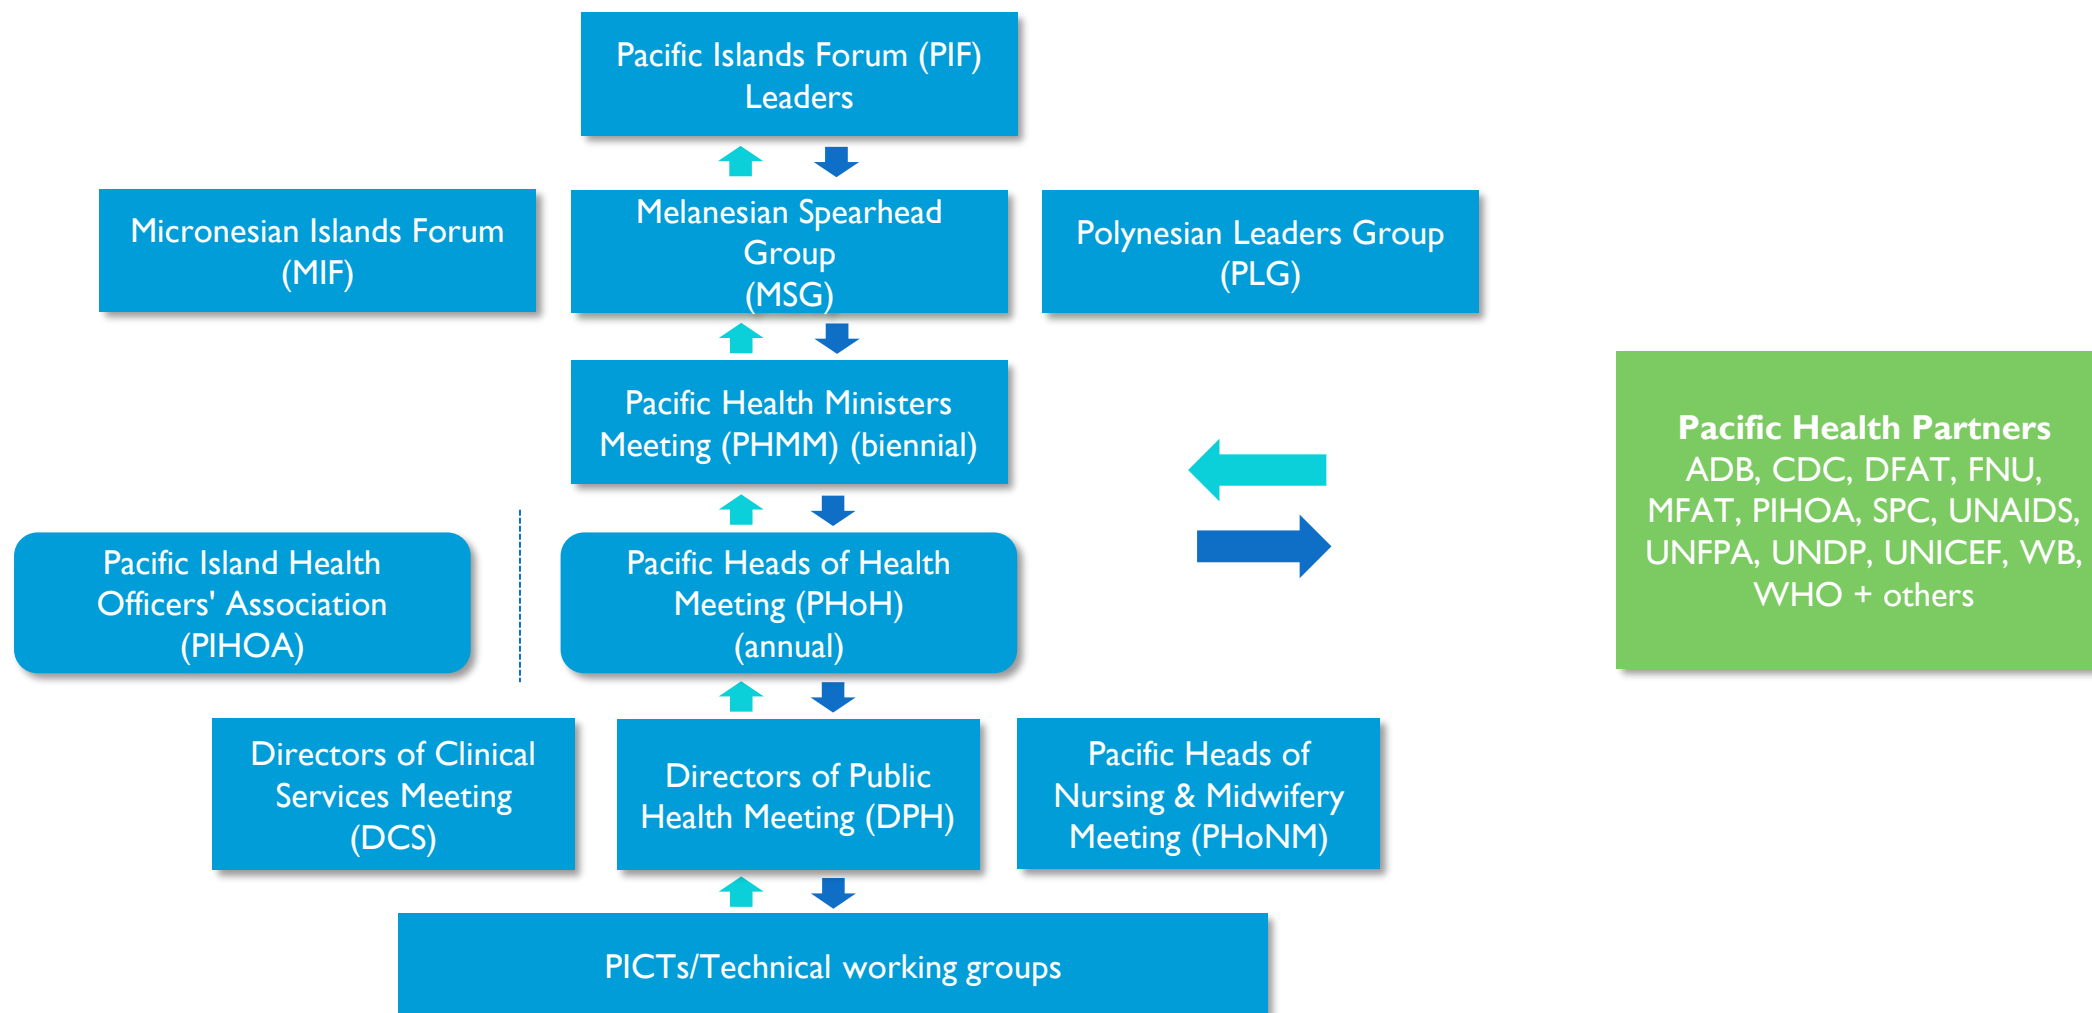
Pacific Islands Forum (PIF) Leaders

Micronesian Islands Forum (MIF)

Melanesian Spearhead Group (MSG)

Polynesian Leaders Group (PLG)

Pacific Health Ministers Meeting (PHMM) (biennial)

Pacific Health Partners
ADB, CDC, DFAT, FNU, MFAT, PIHOA, SPC, UNAIDS, UNFPA, UNDP, UNICEF, WB, WHO + others

Pacific Island Health Officers' Association (PIHOA)

Pacific Heads of Health Meeting (PHoH) (annual)

Directors of Clinical Services Meeting (DCS)

Directors of Public Health Meeting (DPH)

Pacific Heads of Nursing & Midwifery Meeting (PHoNM)

PICTs/Technical working groups